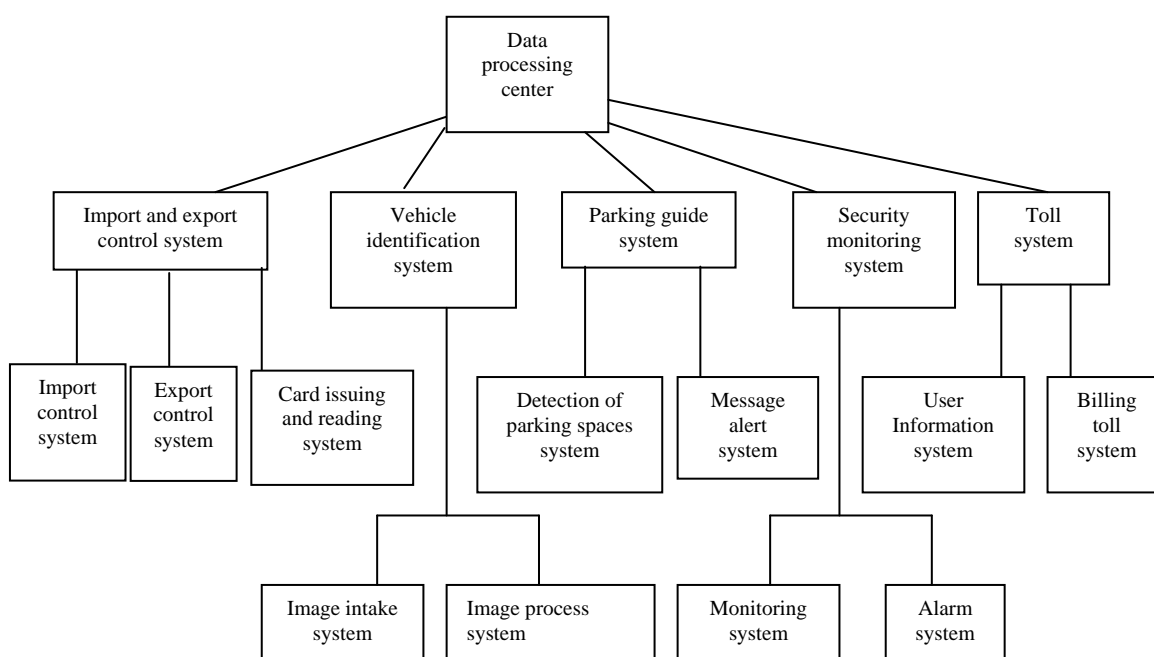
Data processing center

Import and export control system

Vehicle identification system

Parking guide system

Security monitoring system

Toll system

Import control system

Export control system

Card issuing and reading system

Detection of parking spaces system

Message alert system

User Information system

Billing toll system

Image intake system

Image process system

Monitoring system

Alarm system